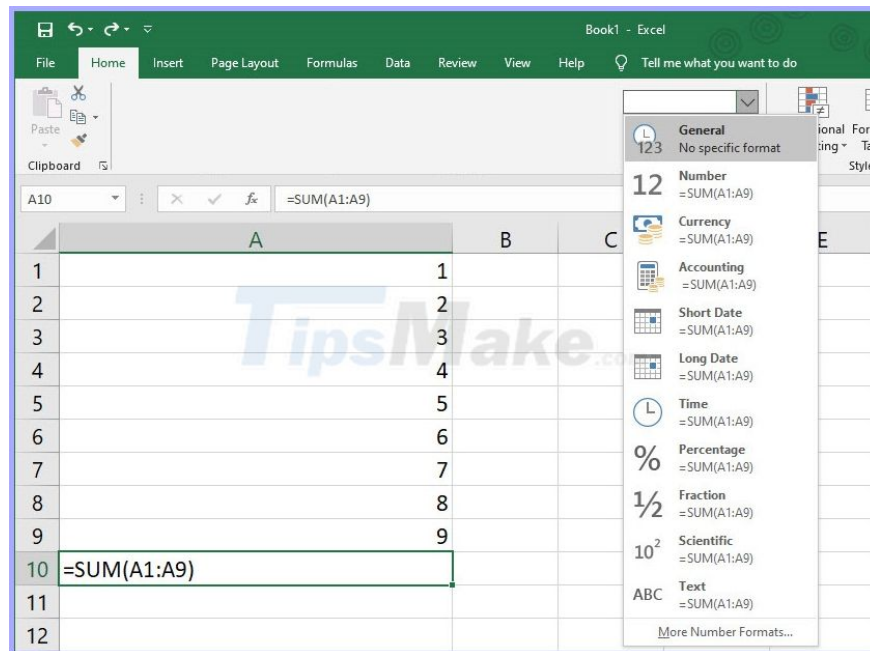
Book1 - Excel

File Home Insert Page Layout Formulas Data Review View Help Tell me what you want to do

Paste
Clipboard

A10 =SUM(A1:A9)

|  | A | B | C | E |
|---|---|---|---|---|
| 1 | 1 |  |  |  |
| 2 | 2 |  |  |  |
| 3 | 3 |  |  |  |
| 4 | 4 |  |  |  |
| 5 | 5 |  |  |  |
| 6 | 6 |  |  |  |
| 7 | 7 |  |  |  |
| 8 | 8 |  |  |  |
| 9 | 9 |  |  |  |
| 10 | =SUM(A1:A9) |  |  |  |
| 11 |  |  |  |  |
| 12 |  |  |  |  |

123 General
No specific format
12 Number
=SUM(A1:A9)
Currency
=SUM(A1:A9)
Accounting
=SUM(A1:A9)
Short Date
=SUM(A1:A9)
Long Date
=SUM(A1:A9)
Time
=SUM(A1:A9)
% Percentage
=SUM(A1:A9)
½ Fraction
=SUM(A1:A9)
$10^2$ Scientific
=SUM(A1:A9)
ABC Text
=SUM(A1:A9)
More Number Formats...

ional For
ting Ta
Styl

TipsMake.com